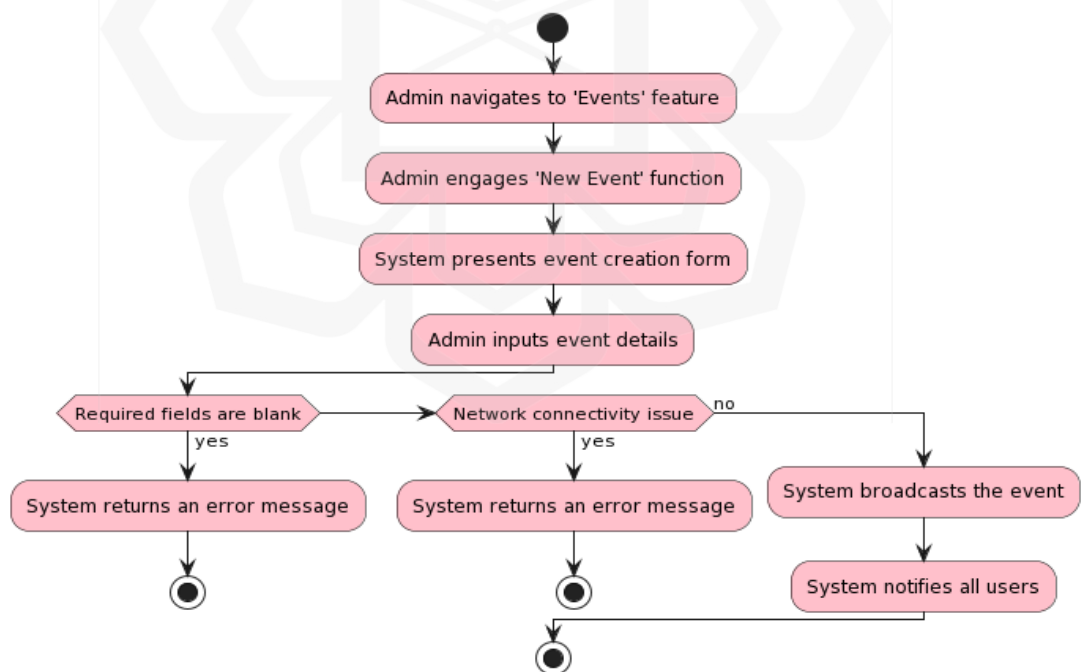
Admin navigates to 'Events' feature

Admin engages 'New Event' function

System presents event creation form

Admin inputs event details

Required fields are blank

yes

System returns an error message

Network connectivity issue

yes

System returns an error message

no

System broadcasts the event

System notifies all users